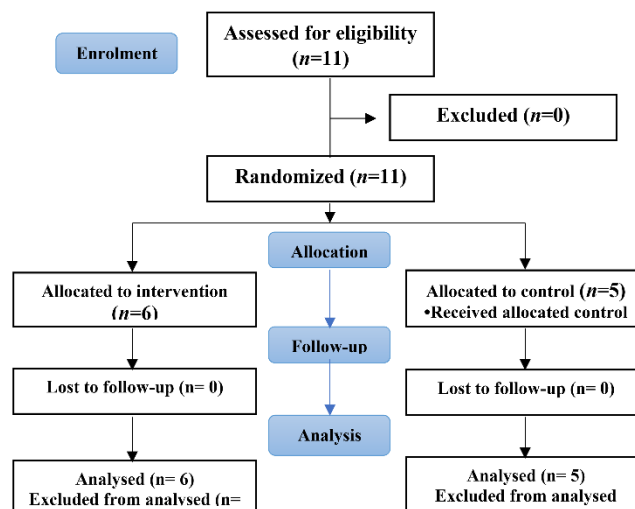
Enrolment

Assessed for eligibility ($n$=11)

Excluded ($n$=0)

Randomized ($n$=11)

Allocation

Allocated to intervention ($n$=6)

Allocated to control ($n$=5)
•Received allocated control

Follow-up

Lost to follow-up (n= 0)

Lost to follow-up (n= 0)

Analysis

Analysed (n= 6)
Excluded from analysed (n= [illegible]

Analysed (n= 5)
Excluded from analysed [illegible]